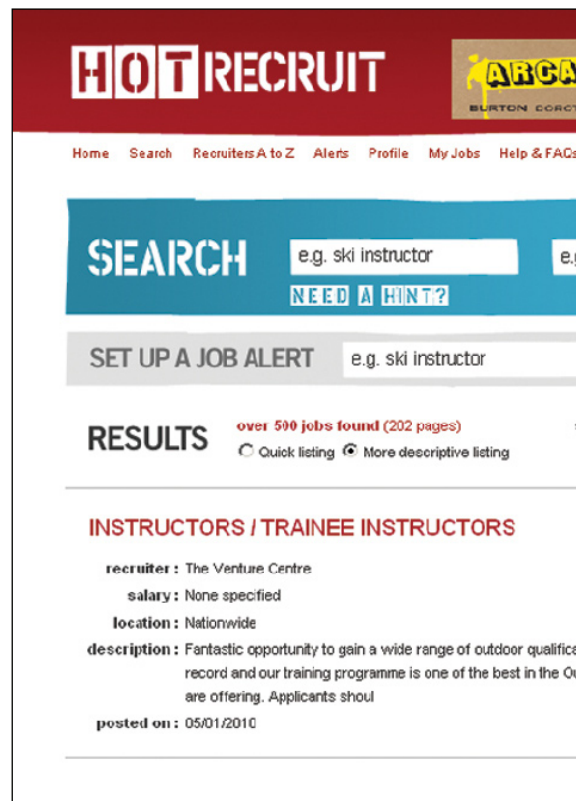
HOT RECRUIT

ARCA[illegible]
BURTON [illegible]

Home Search Recruiters A to Z Alerts Profile My Jobs Help & FAQ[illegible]

SEARCH e.g. ski instructor e.g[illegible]

NEED A HINT?

SET UP A JOB ALERT e.g. ski instructor

RESULTS over 500 jobs found (202 pages)

Quick listing More descriptive listing

INSTRUCTORS / TRAINEE INSTRUCTORS

recruiter : The Venture Centre

salary : None specified

location : Nationwide

description : Fantastic opportunity to gain a wide range of outdoor qualifica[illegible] record and our training programme is one of the best in the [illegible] are offering. Applicants shoul

posted on : 05/01/2010